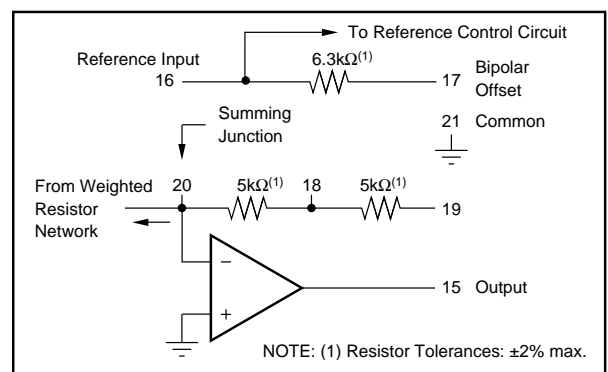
To Reference Control Circuit

Reference Input
16

6.3k$\Omega^{(1)}$

17 Bipolar Offset

Summing Junction

21 Common

From Weighted Resistor Network

20

5k$\Omega^{(1)}$

18

5k$\Omega^{(1)}$

19

–

+

15 Output

NOTE: (1) Resistor Tolerances: ±2% max.